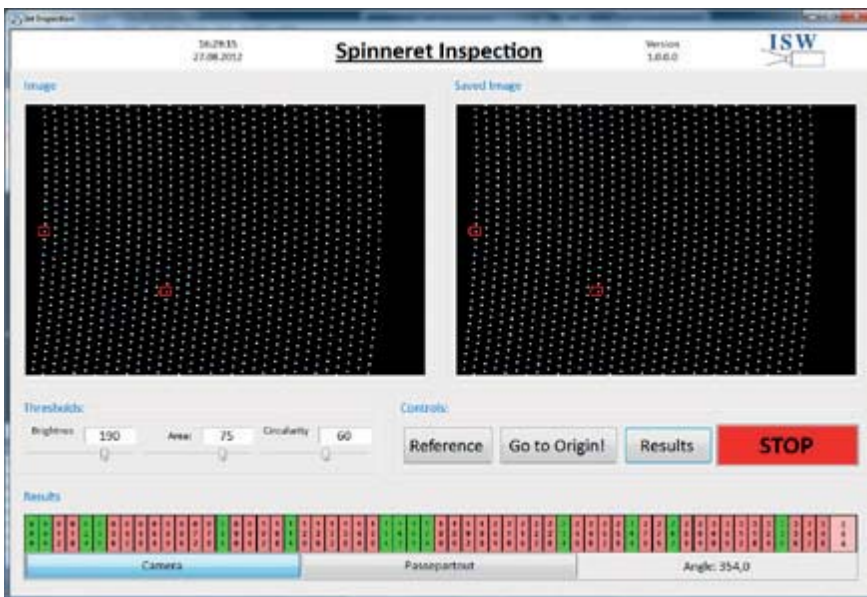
SH Inspection

16:29:35
27.08.2012

Spinneret Inspection

Version
1.0.0.0

ISW

Image

Saved Image

Thresholds:

Brightness 190

Area: 75

Circularity 60

Controls:

Reference

Go to Origin!

Results

STOP

Results

Camera

Passepartout

Angle: 354,0